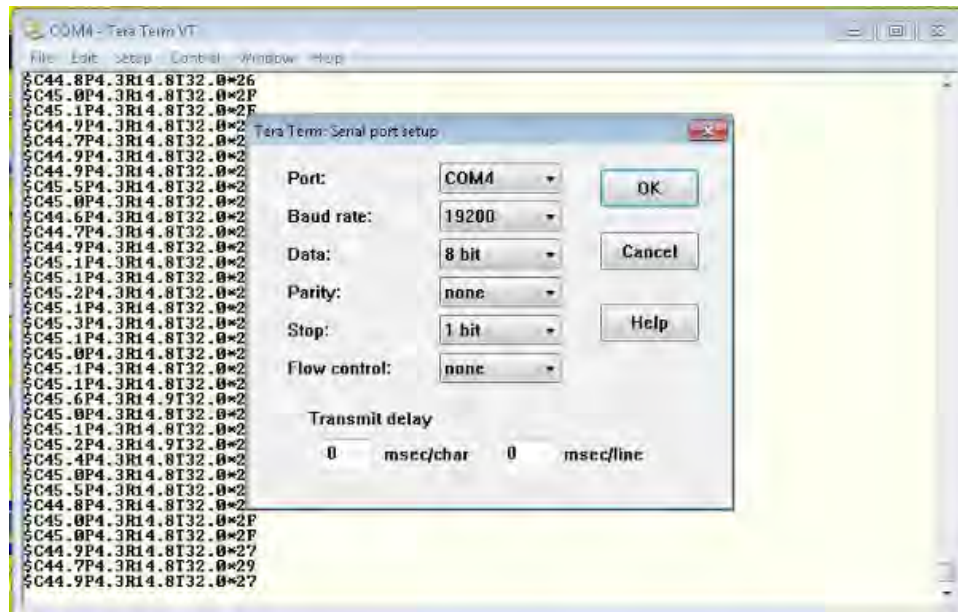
COM4 - Tera Term VT

File Edit Setup Control Window Help

$C44.8P4.3R14.8T32.0*26
$C45.0P4.3R14.8T32.0*2F
$C45.1P4.3R14.8T32.0*2E
$C44.9P4.3R14.8T32.0*2
$C44.7P4.3R14.8T32.0*2
$C44.9P4.3R14.8T32.0*2
$C44.9P4.3R14.8T32.0*2
$C45.5P4.3R14.8T32.0*2
$C45.0P4.3R14.8T32.0*2
$C44.6P4.3R14.8T32.0*2
$C44.7P4.3R14.8T32.0*2
$C44.9P4.3R14.8T32.0*2
$C45.1P4.3R14.8T32.0*2
$C45.1P4.3R14.8T32.0*2
$C45.2P4.3R14.8T32.0*2
$C45.1P4.3R14.8T32.0*2
$C45.3P4.3R14.8T32.0*2
$C45.1P4.3R14.8T32.0*2
$C45.0P4.3R14.8T32.0*2
$C45.1P4.3R14.8T32.0*2
$C45.1P4.3R14.8T32.0*2
$C45.6P4.3R14.9T32.0*2
$C45.0P4.3R14.8T32.0*2
$C45.1P4.3R14.8T32.0*2
$C45.2P4.3R14.9T32.0*2
$C45.4P4.3R14.8T32.0*2
$C45.0P4.3R14.8T32.0*2
$C45.5P4.3R14.8T32.0*2
$C44.8P4.3R14.8T32.0*2
$C45.0P4.3R14.8T32.0*2F
$C45.0P4.3R14.8T32.0*2F
$C44.9P4.3R14.8T32.0*27
$C44.7P4.3R14.8T32.0*29
$C44.9P4.3R14.8T32.0*27

Tera Term: Serial port setup

Port: COM4
Baud rate: 19200
Data: 8 bit
Parity: none
Stop: 1 bit
Flow control: none

OK
Cancel
Help

Transmit delay
0 msec/char 0 msec/line